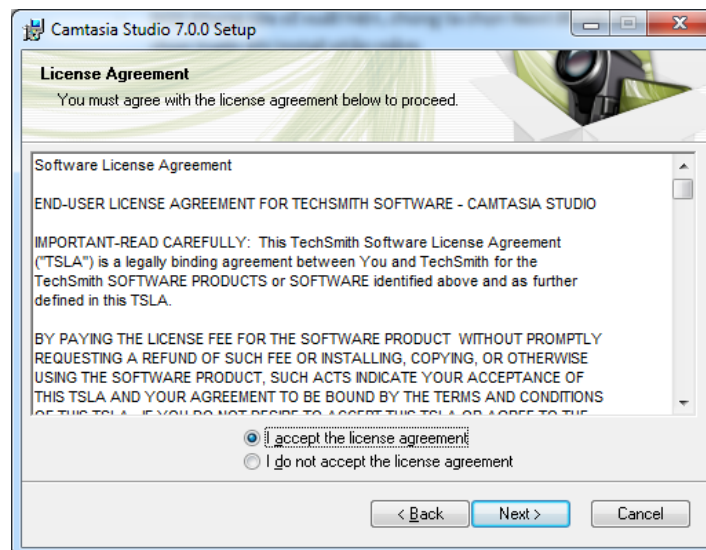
Camtasia Studio 7.0.0 Setup

License Agreement

You must agree with the license agreement below to proceed.

Software License Agreement

END-USER LICENSE AGREEMENT FOR TECHSMITH SOFTWARE - CAMTASIA STUDIO

IMPORTANT-READ CAREFULLY: This TechSmith Software License Agreement ("TSLA") is a legally binding agreement between You and TechSmith for the TechSmith SOFTWARE PRODUCTS or SOFTWARE identified above and as further defined in this TSLA.

BY PAYING THE LICENSE FEE FOR THE SOFTWARE PRODUCT WITHOUT PROMPTLY REQUESTING A REFUND OF SUCH FEE OR INSTALLING, COPYING, OR OTHERWISE USING THE SOFTWARE PRODUCT, SUCH ACTS INDICATE YOUR ACCEPTANCE OF THIS TSLA AND YOUR AGREEMENT TO BE BOUND BY THE TERMS AND CONDITIONS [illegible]

I accept the license agreement

I do not accept the license agreement

< Back

Next >

Cancel